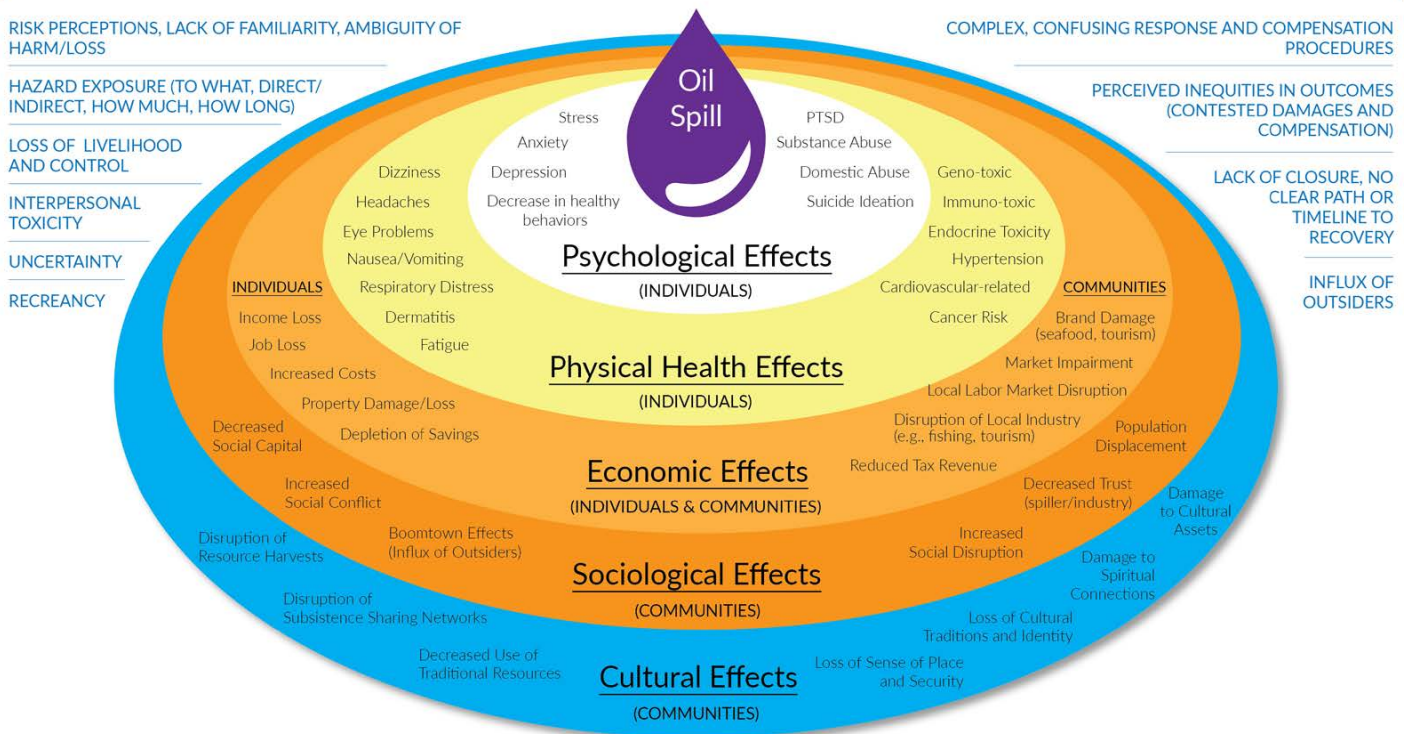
RISK PERCEPTIONS, LACK OF FAMILIARITY, AMBIGUITY OF HARM/LOSS

HAZARD EXPOSURE (TO WHAT, DIRECT/ INDIRECT, HOW MUCH, HOW LONG)

LOSS OF LIVELIHOOD AND CONTROL

INTERPERSONAL TOXICITY

UNCERTAINTY

RECREANCY

COMPLEX, CONFUSING RESPONSE AND COMPENSATION PROCEDURES

PERCEIVED INEQUITIES IN OUTCOMES (CONTESTED DAMAGES AND COMPENSATION)

LACK OF CLOSURE, NO CLEAR PATH OR TIMELINE TO RECOVERY

INFLUX OF OUTSIDERS

Oil Spill

Stress
Anxiety
Depression
Decrease in healthy behaviors

PTSD
Substance Abuse
Domestic Abuse
Suicide Ideation

Psychological Effects
(INDIVIDUALS)

Dizziness
Headaches
Eye Problems
Nausea/Vomiting
Respiratory Distress
Dermatitis
Fatigue

Geno-toxic
Immuno-toxic
Endocrine Toxicity
Hypertension
Cardiovascular-related
Cancer Risk

Physical Health Effects
(INDIVIDUALS)

INDIVIDUALS
Income Loss
Job Loss
Increased Costs
Property Damage/Loss
Depletion of Savings

COMMUNITIES
Brand Damage (seafood, tourism)
Market Impairment
Local Labor Market Disruption
Disruption of Local Industry (e.g., fishing, tourism)
Reduced Tax Revenue

Economic Effects
(INDIVIDUALS & COMMUNITIES)

Decreased Social Capital
Increased Social Conflict
Boomtown Effects (Influx of Outsiders)

Population Displacement
Decreased Trust (spiller/industry)
Increased Social Disruption

Sociological Effects
(COMMUNITIES)

Disruption of Resource Harvests
Disruption of Subsistence Sharing Networks
Decreased Use of Traditional Resources

Damage to Cultural Assets
Damage to Spiritual Connections
Loss of Cultural Traditions and Identity
Loss of Sense of Place and Security

Cultural Effects
(COMMUNITIES)